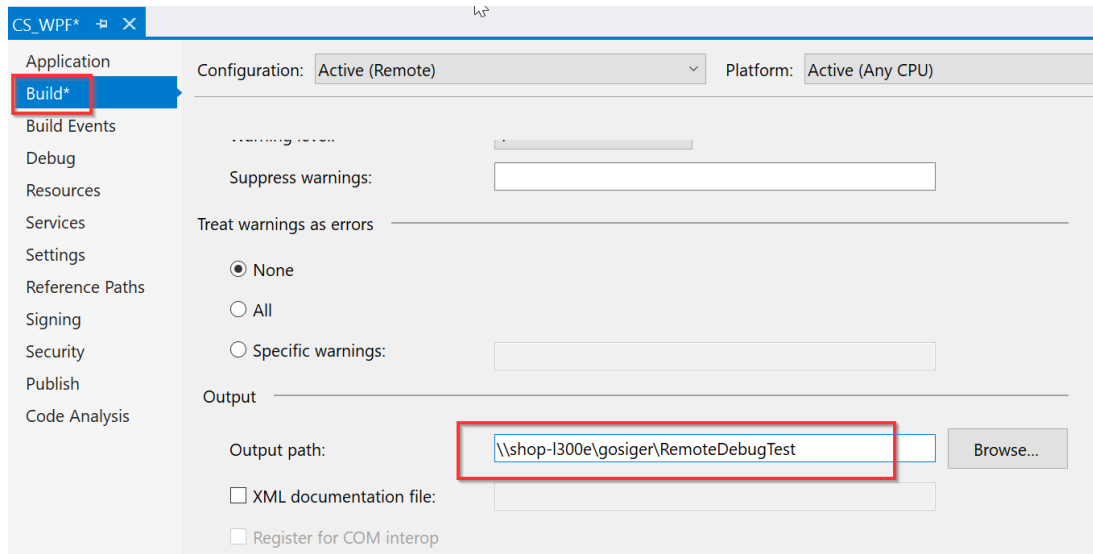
CS_WPF* ✕

Application
Build*
Build Events
Debug
Resources
Services
Settings
Reference Paths
Signing
Security
Publish
Code Analysis

Configuration: Active (Remote)

Platform: Active (Any CPU)

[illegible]

Suppress warnings:

Treat warnings as errors

None

All

Specific warnings:

Output

Output path: \\shop-l300e\gosiger\RemoteDebugTest

Browse...

XML documentation file:

Register for COM interop